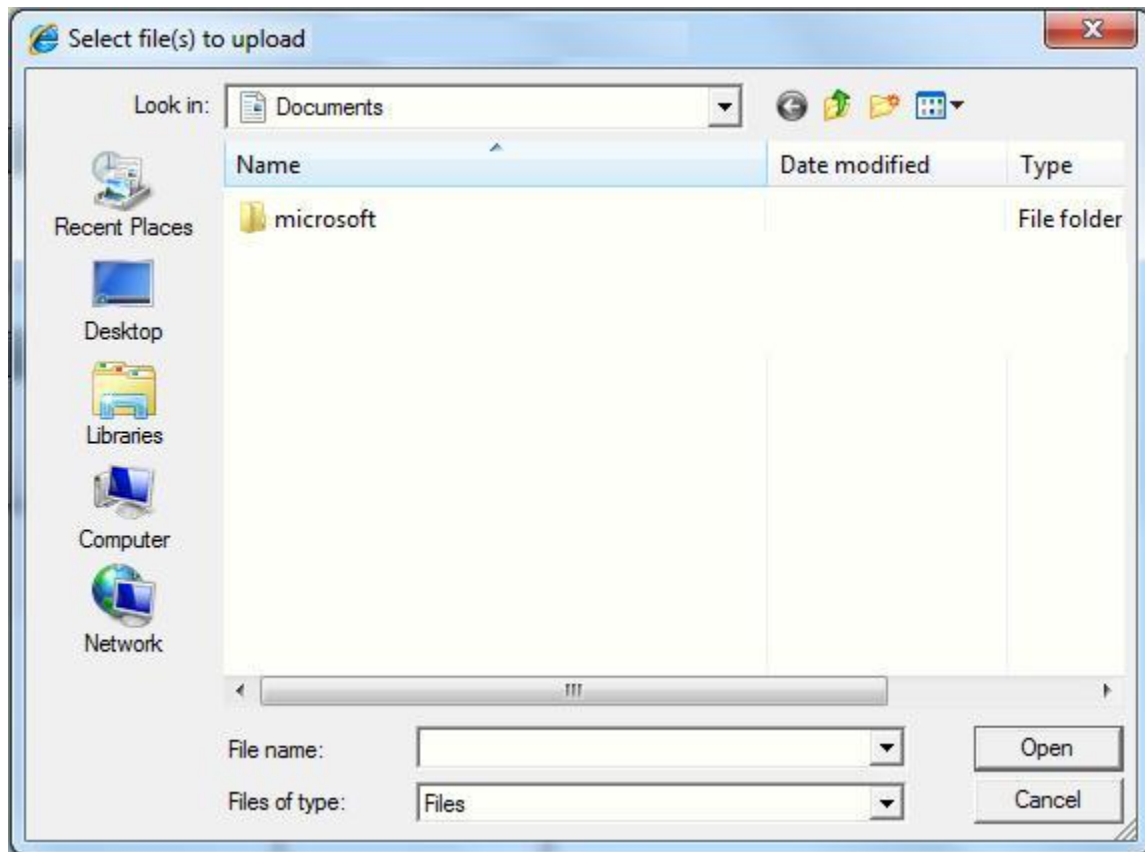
Select file(s) to upload

Look in: Documents

Recent Places

Desktop

Libraries

Computer

Network

| Name | Date modified | Type |
|---|---|---|
| microsoft | | File folder |

File name:

Files of type: Files

Open

Cancel